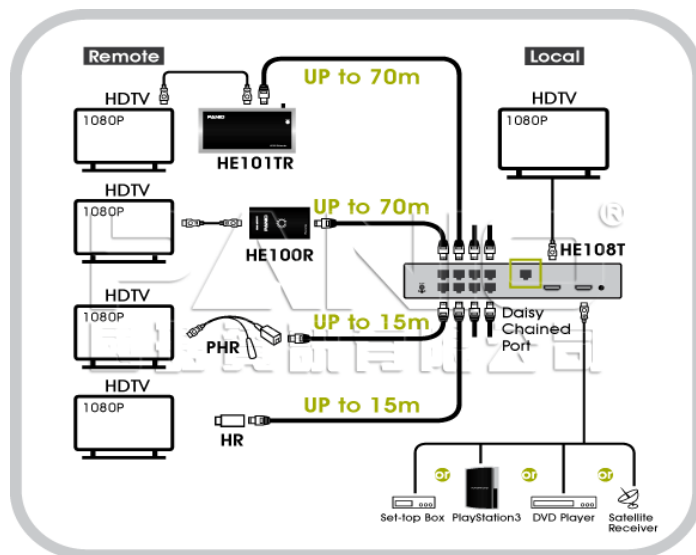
Remote

Local

HDTV
1080P

UP to 70m

HE101TR

HDTV
1080P

HDTV
1080P

UP to 70m

HE100R

HE108T

HDTV
1080P

UP to 15m

PHR

Daisy Chained Port

HDTV
1080P

UP to 15m

HR

or

or

or

Set-top Box

PlayStation3

DVD Player

Satellite Receiver